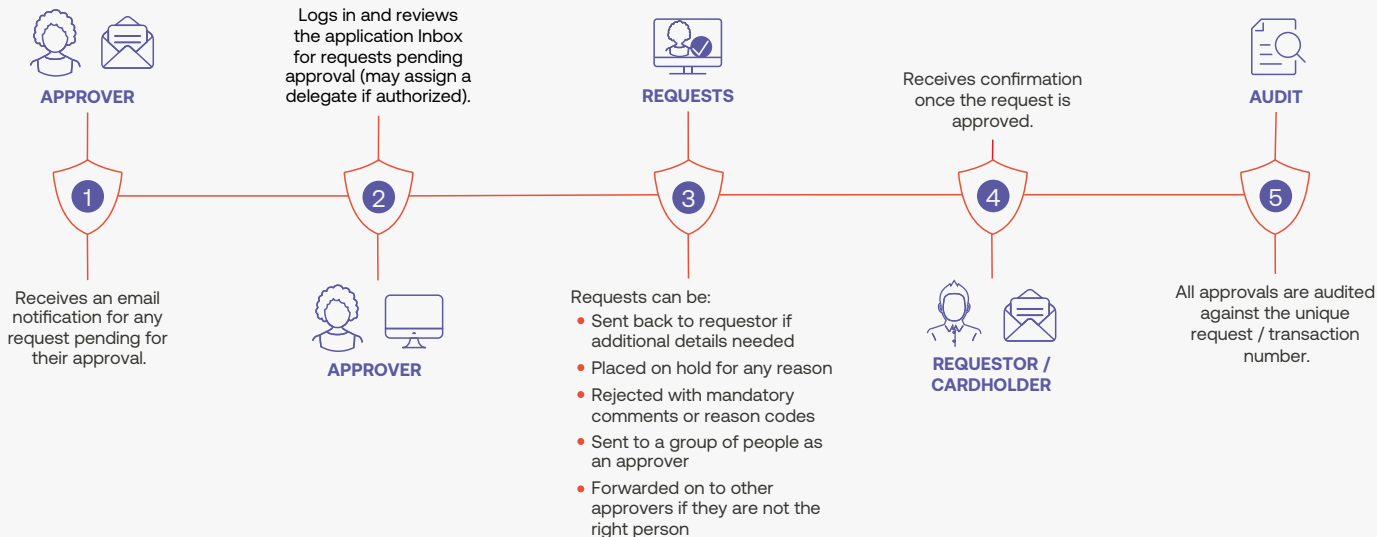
APPROVER

1

Receives an email notification for any request pending for their approval.

Logs in and reviews the application Inbox for requests pending approval (may assign a delegate if authorized).

2

APPROVER

REQUESTS

3

Requests can be:

- Sent back to requestor if additional details needed
- Placed on hold for any reason
- Rejected with mandatory comments or reason codes
- Sent to a group of people as an approver
- Forwarded on to other approvers if they are not the right person

Receives confirmation once the request is approved.

4

REQUESTOR / CARDHOLDER

AUDIT

5

All approvals are audited against the unique request / transaction number.